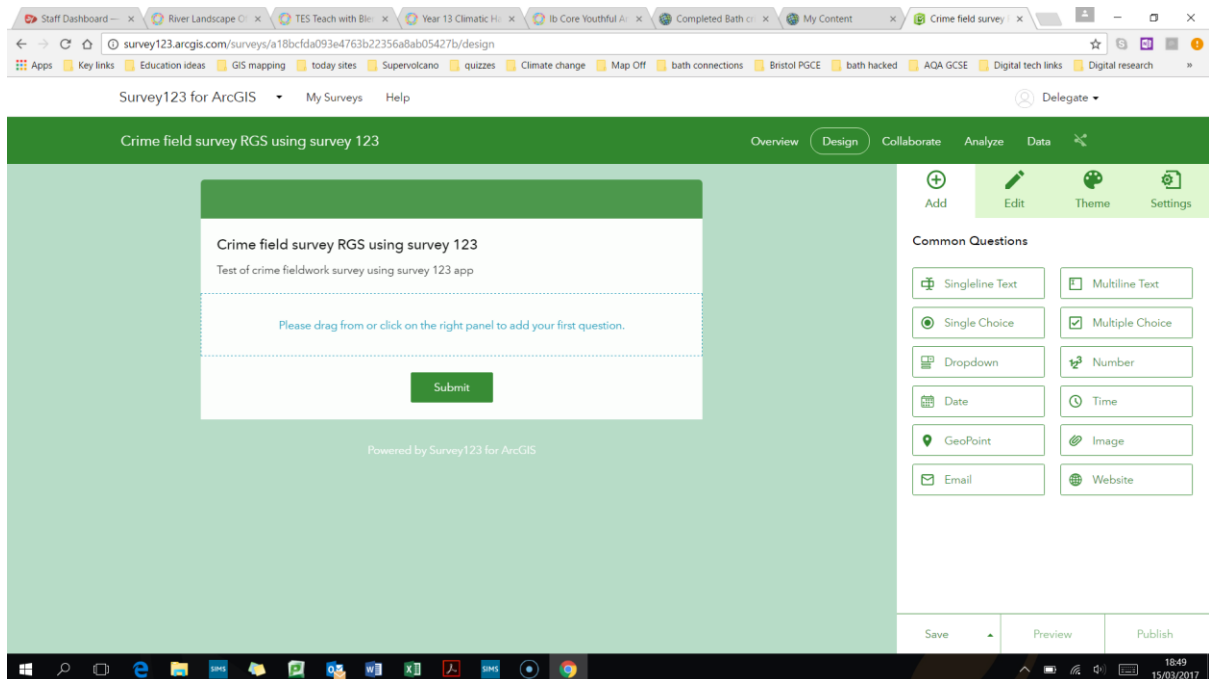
Staff Dashboard — × River Landscape Of × TES Teach with Ble × Year 13 Climatic Ha × Ib Core Youthful Ar × Completed Bath cr × My Content × Crime field survey ×

survey123.arcgis.com/surveys/a18bcfda093e4763b22356a8ab05427b/design

Apps Key links Education ideas GIS mapping today sites Supervolcano quizzes Climate change Map Off bath connections Bristol PGCE bath hacked AQA GCSE Digital tech links Digital research »

Survey123 for ArcGIS My Surveys Help Delegate

Crime field survey RGS using survey 123

Overview Design Collaborate Analyze Data

Crime field survey RGS using survey 123

Test of crime fieldwork survey using survey 123 app

Please drag from or click on the right panel to add your first question.

Submit

Powered by Survey123 for ArcGIS

Add Edit Theme Settings

Common Questions

Singleline Text
Multiline Text
Single Choice
Multiple Choice
Dropdown
Number
Date
Time
GeoPoint
Image
Email
Website

Save Preview Publish

18:49
15/03/2017